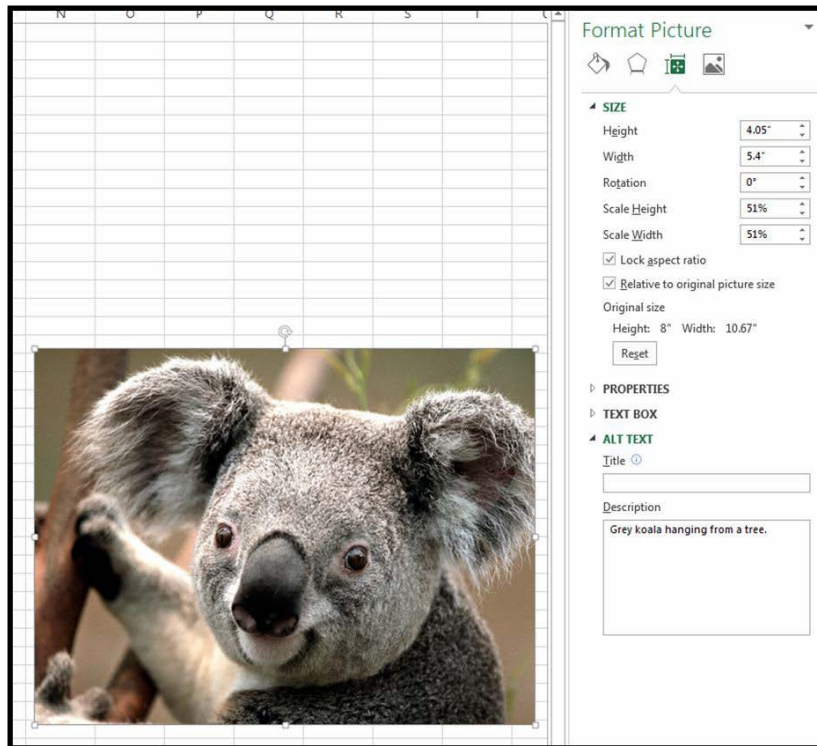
N O P Q R S T

Format Picture

SIZE

Height 4.05"

Width 5.4"

Rotation 0°

Scale Height 51%

Scale Width 51%

Lock aspect ratio

Relative to original picture size

Original size

Height: 8" Width: 10.67"

Reset

PROPERTIES

TEXT BOX

ALT TEXT

Title

Description

Grey koala hanging from a tree.